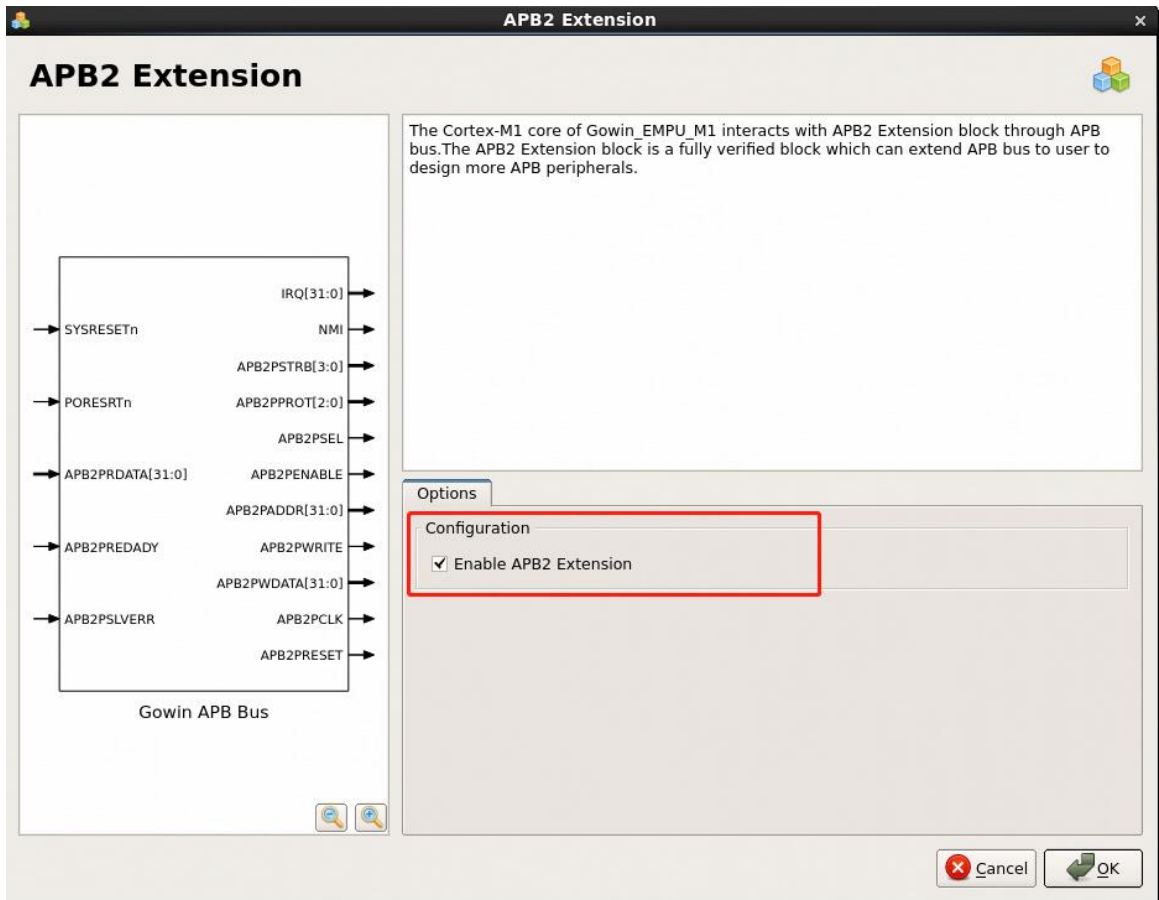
APB2 Extension

APB2 Extension

IRQ[31:0]
SYSRESETn
NMI
APB2PSTRB[3:0]
PORESRTn
APB2PPROT[2:0]
APB2PSEL
APB2PRDATA[31:0]
APB2PENABLE
APB2PADDR[31:0]
APB2PREADY
APB2PWRITE
APB2PWDATA[31:0]
APB2PSLVERR
APB2PCLK
APB2PRESET

Gowin APB Bus

The Cortex-M1 core of Gowin_EMPU_M1 interacts with APB2 Extension block through APB bus.The APB2 Extension block is a fully verified block which can extend APB bus to user to design more APB peripherals.

Options

Configuration

Enable APB2 Extension

Cancel

OK